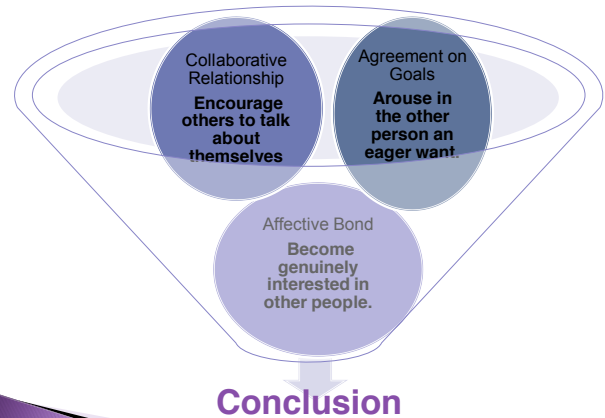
Collaborative Relationship

**Encourage others to talk about themselves**

Agreement on Goals

**Arouse in the other person an eager want.**

Affective Bond

**Become genuinely interested in other people.**

Conclusion